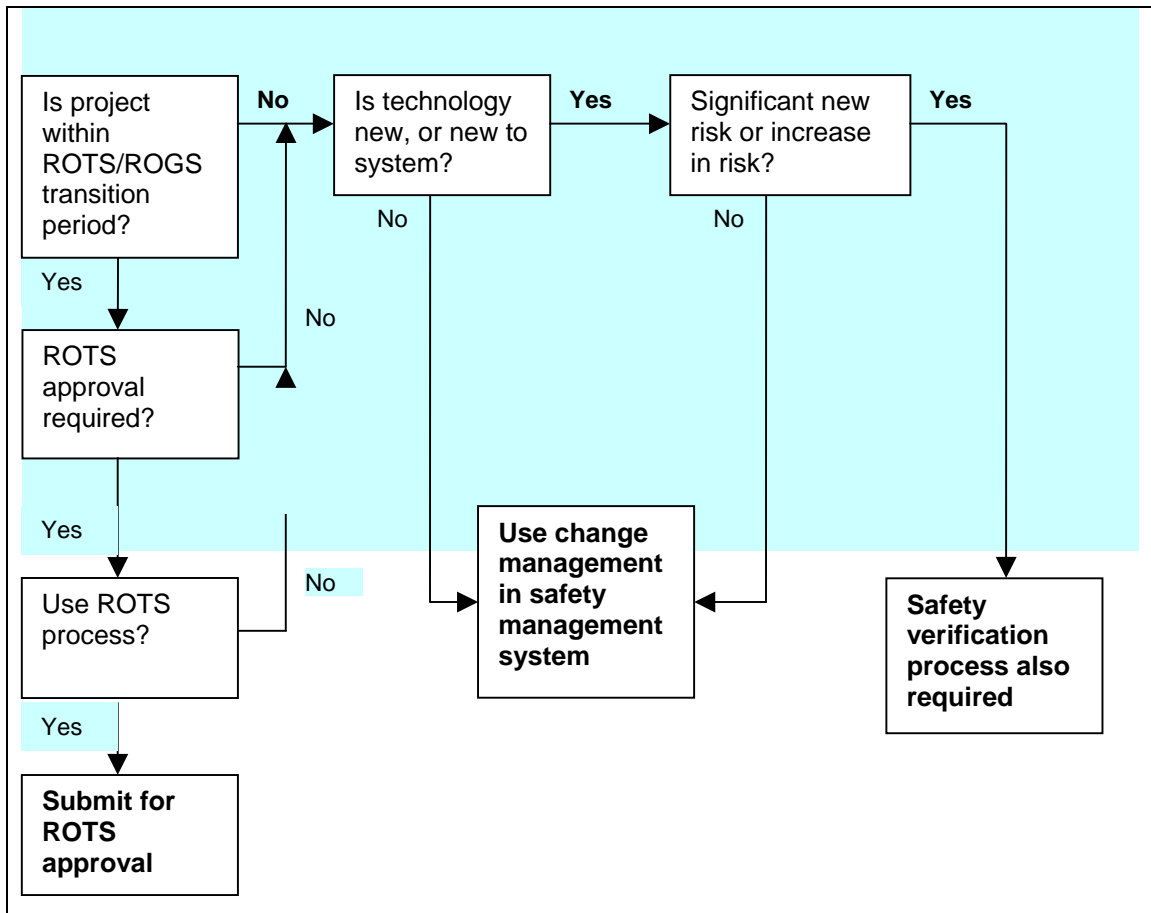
Is project within ROTS/ROGS transition period?

No

Is technology new, or new to system?

Yes

Significant new risk or increase in risk?

Yes

No

No

Yes

No

ROTS approval required?

Yes

Use change management in safety management system

No

Use ROTS process?

Safety verification process also required

Yes

Submit for ROTS approval